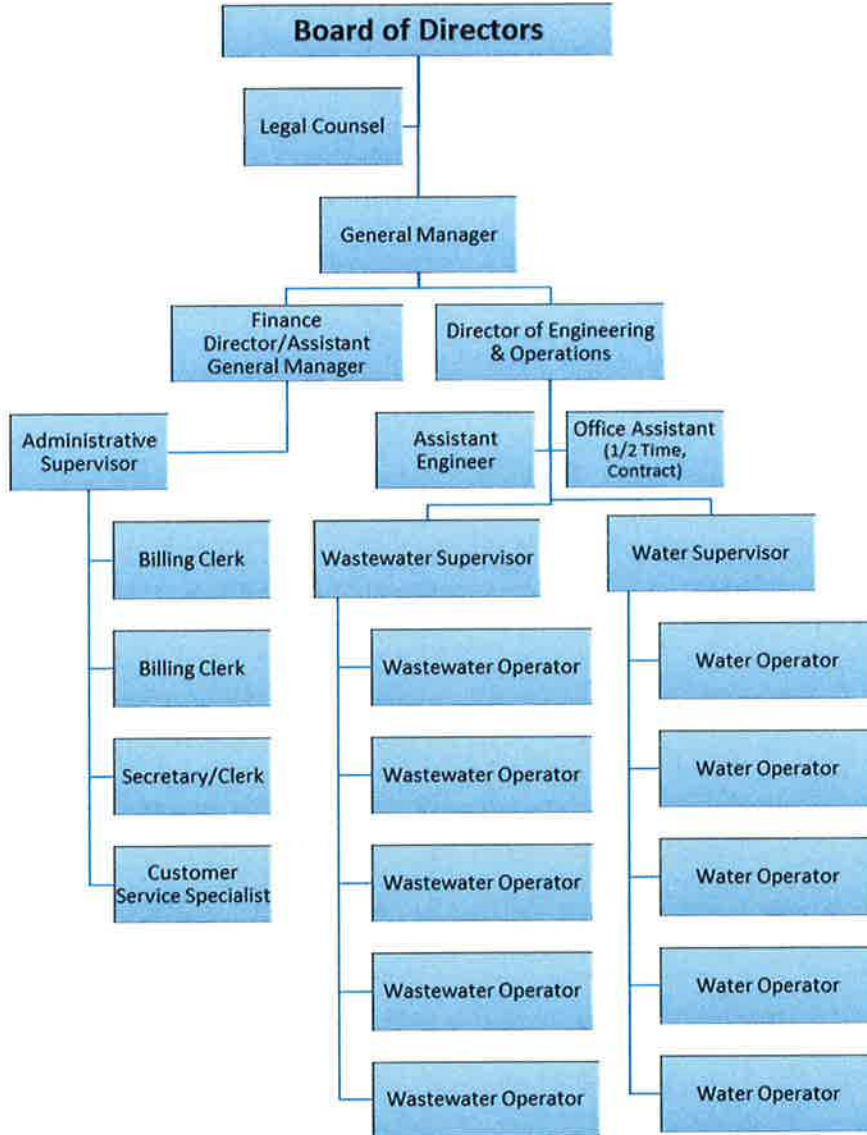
Board of Directors

Legal Counsel

General Manager

Finance Director/Assistant General Manager

Director of Engineering & Operations

Administrative Supervisor

Assistant Engineer

Office Assistant (1/2 Time, Contract)

Billing Clerk

Billing Clerk

Secretary/Clerk

Customer Service Specialist

Wastewater Supervisor

Wastewater Operator

Wastewater Operator

Wastewater Operator

Wastewater Operator

Wastewater Operator

Water Supervisor

Water Operator

Water Operator

Water Operator

Water Operator

Water Operator